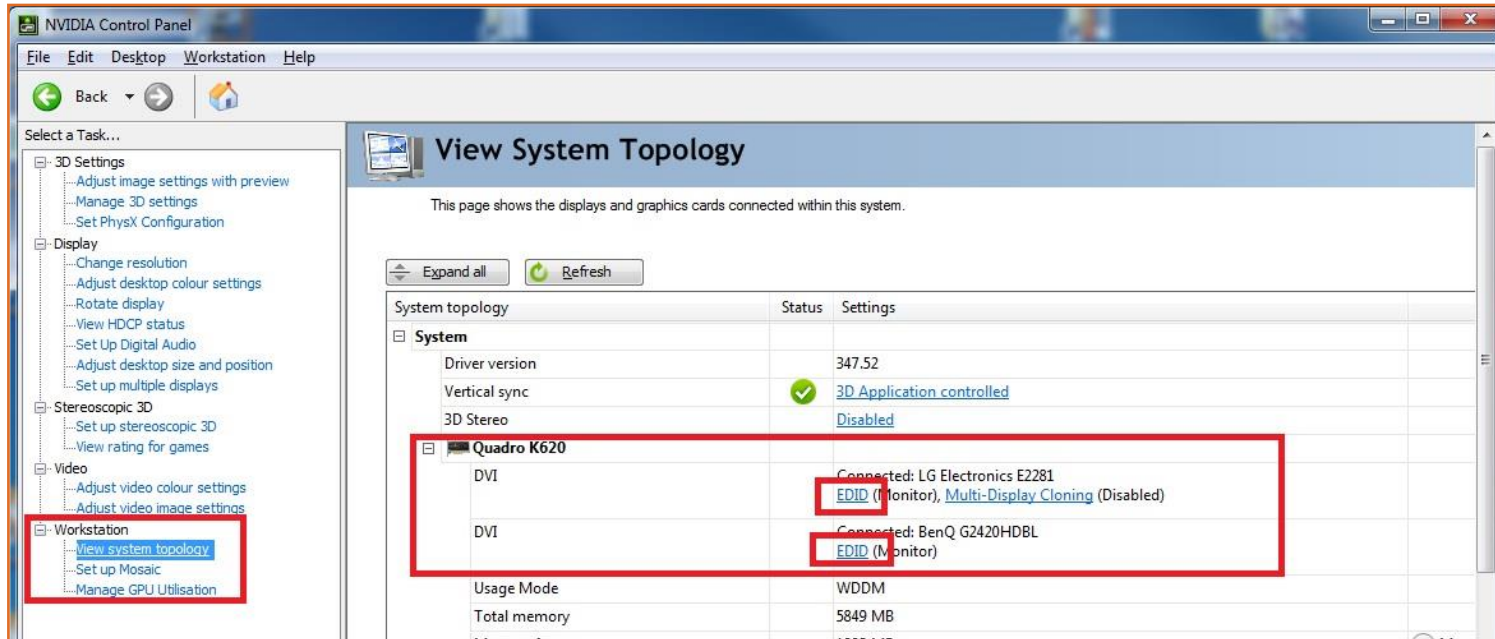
NVIDIA Control Panel

File Edit Desktop Workstation Help

Back

Select a Task...

3D Settings
Adjust image settings with preview
Manage 3D settings
Set PhysX Configuration

Display
Change resolution
Adjust desktop colour settings
Rotate display
View HDCP status
Set Up Digital Audio
Adjust desktop size and position
Set up multiple displays

Stereoscopic 3D
Set up stereoscopic 3D
View rating for games

Video
Adjust video colour settings
Adjust video image settings

Workstation
View system topology
Set up Mosaic
Manage GPU Utilisation

View System Topology

This page shows the displays and graphics cards connected within this system.

Expand all Refresh

| System topology | Status | Settings |
|---|---|---|
| System | | |
| Driver version | | 347.52 |
| Vertical sync | | 3D Application controlled |
| 3D Stereo | | Disabled |
| Quadro K620 | | |
| DVI | | Connected: LG Electronics E2281 EDID (Monitor), Multi-Display Cloning (Disabled) |
| DVI | | Connected: BenQ G2420HDBL EDID (Monitor) |
| Usage Mode | | WDDM |
| Total memory | | 5849 MB |